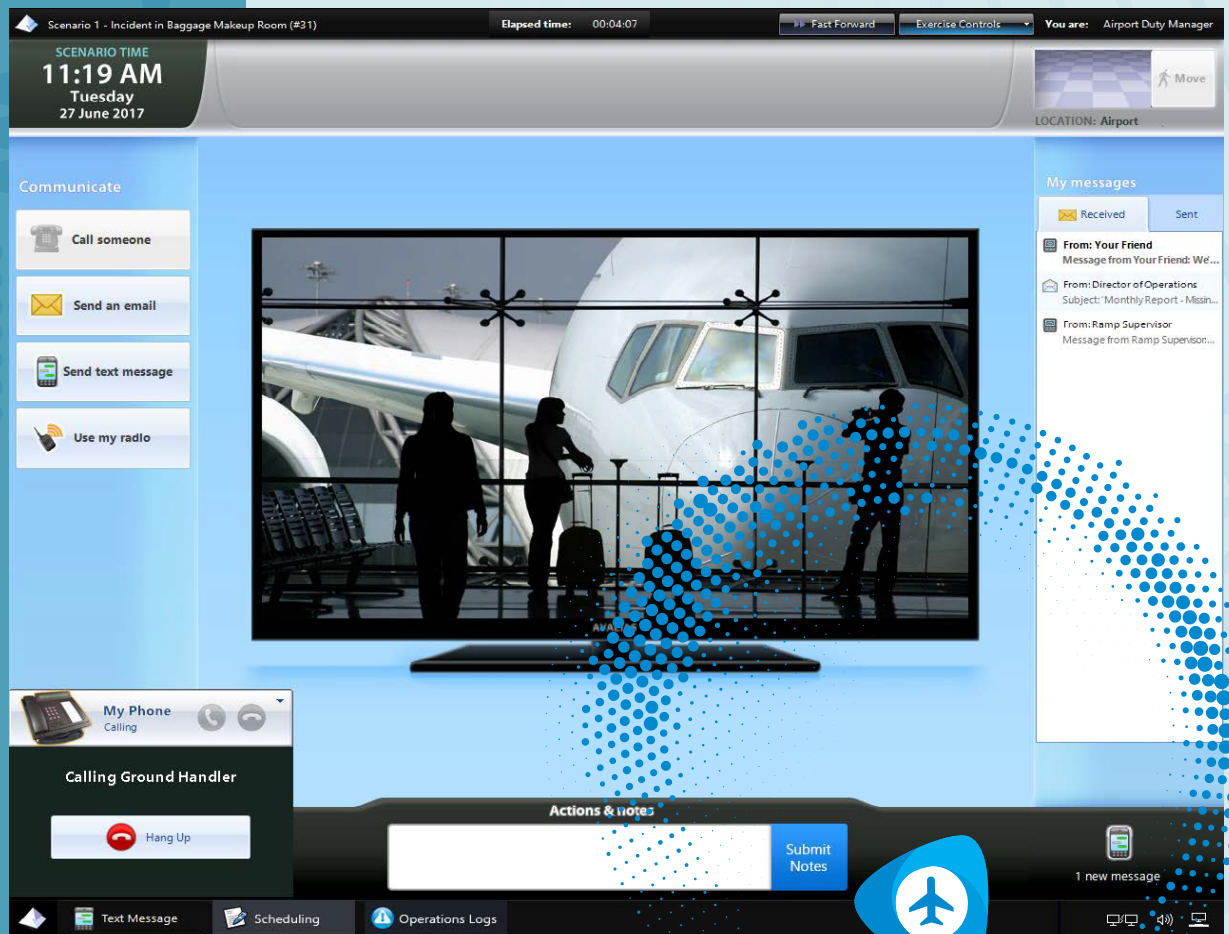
Scenario 1 - Incident in Baggage Makeup Room (#31)

Elapsed time: 00:04:07

Fast Forward

Exercise Controls

You are: Airport Duty Manager

SCENARIO TIME
11:19 AM
Tuesday
27 June 2017

Move

LOCATION: Airport

Communicate

Call someone

Send an email

Send text message

Use my radio

My messages

Received

Sent

From: Your Friend
Message from Your Friend: We'...

From: Director of Operations
Subject: 'Monthly Report - Missin...

From: Ramp Supervisor
Message from Ramp Supervisor:...

My Phone
Calling

Calling Ground Handler

Hang Up

Actions & notes

Submit Notes

1 new message

Text Message

Scheduling

Operations Logs